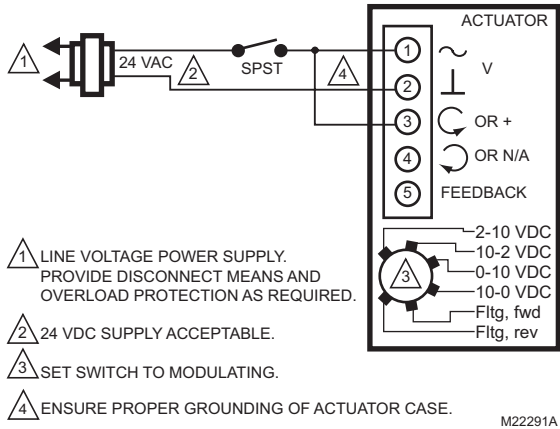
ACTUATOR

1

24 VAC

2

SPST

4

1 $\sim$

2 $\perp$ V

3 OR +

4 OR N/A

5 FEEDBACK

3

2-10 VDC
10-2 VDC
0-10 VDC
10-0 VDC
Fltg, fwd
Fltg, rev

1 LINE VOLTAGE POWER SUPPLY. PROVIDE DISCONNECT MEANS AND OVERLOAD PROTECTION AS REQUIRED.

2 24 VDC SUPPLY ACCEPTABLE.

3 SET SWITCH TO MODULATING.

4 ENSURE PROPER GROUNDING OF ACTUATOR CASE.

M22291A